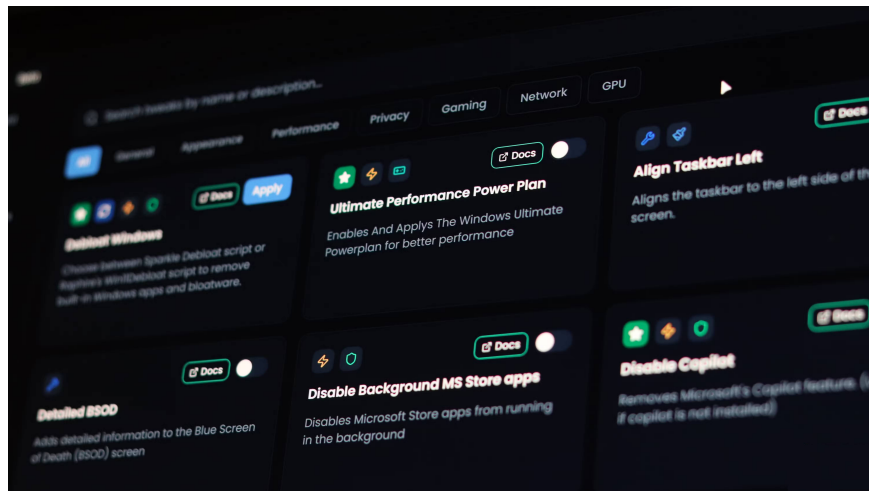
Search tweaks by name or description...

All General Appearance Performance Privacy Gaming Network GPU

Docs Apply

Debloat Windows

Choose between Sparkle Debloat script or Raphire's Win11Debloat script to remove built-in Windows apps and bloatware.

Docs

Ultimate Performance Power Plan

Enables And Applys The Windows Ultimate Powerplan for better performance

Docs

Align Taskbar Left

Aligns the taskbar to the left side of th screen.

Docs

Detailed BSOD

Adds detailed information to the Blue Screen of Death (BSOD) screen

Docs

Disable Background MS Store apps

Disables Microsoft Store apps from running in the background

Docs

Disable Copilot

Removes Microsoft's Copilot feature. (I if copilot is not installed)